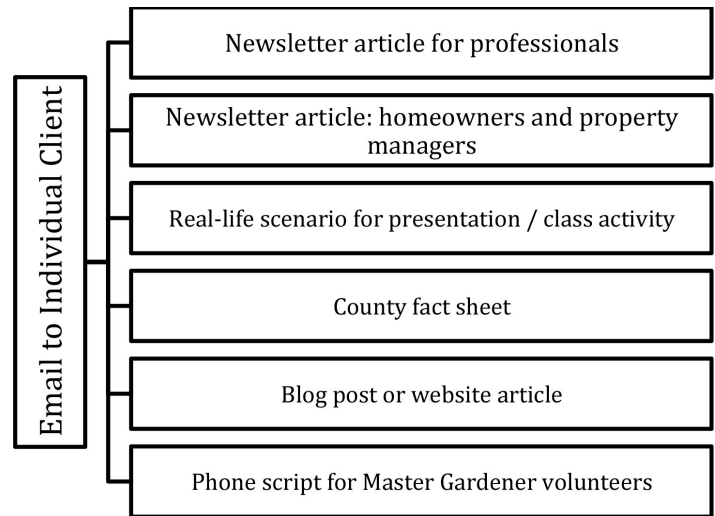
Email to Individual Client

Newsletter article for professionals

Newsletter article: homeowners and property managers

Real-life scenario for presentation / class activity

County fact sheet

Blog post or website article

Phone script for Master Gardener volunteers